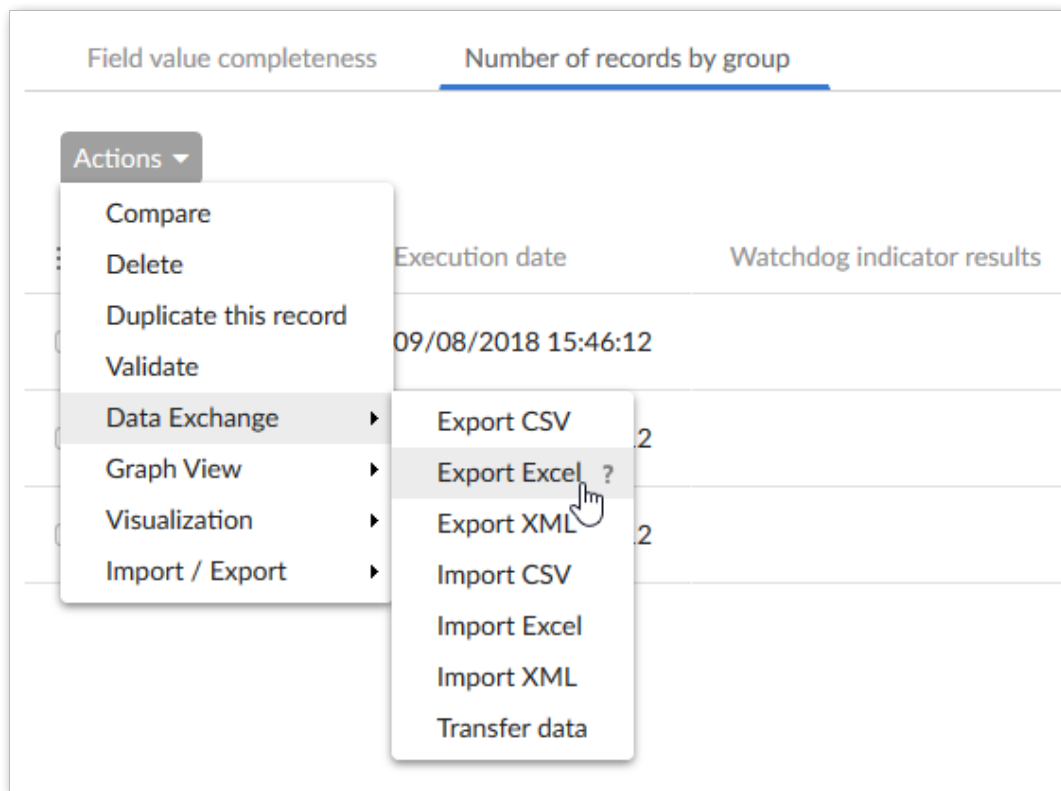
Field value completeness

Number of records by group

Actions

Compare
Delete
Duplicate this record
Validate
Data Exchange
Graph View
Visualization
Import / Export

Export CSV
Export Excel ?
Export XML
Import CSV
Import Excel
Import XML
Transfer data

Execution date

Watchdog indicator results

09/08/2018 15:46:12

2

2